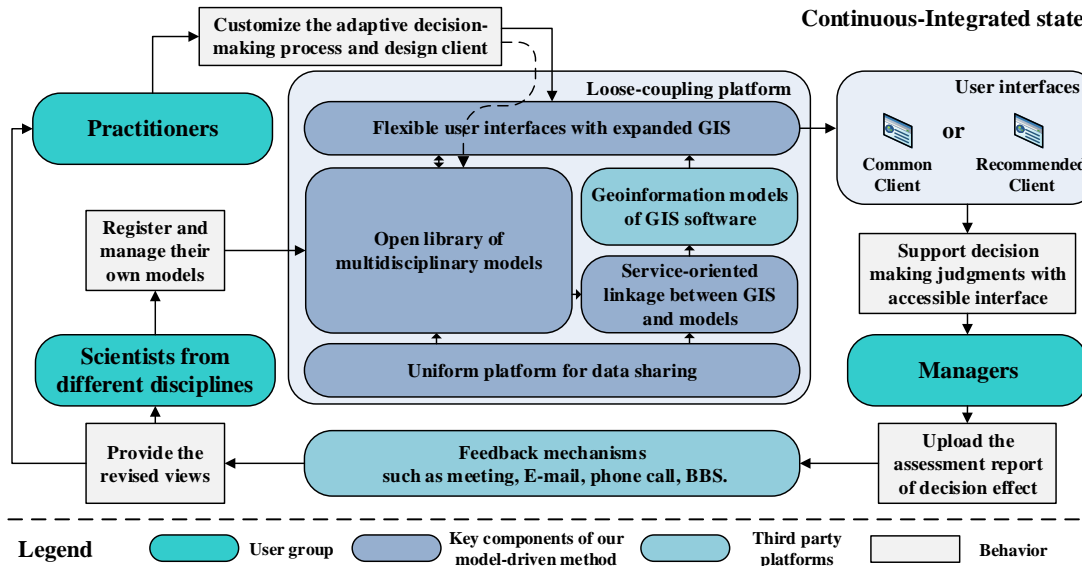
Continuous-Integrated state

Customize the adaptive decision-making process and design client

Loose-coupling platform

Practitioners

Flexible user interfaces with expanded GIS

User interfaces

Common Client

or

Recommended Client

Geoinformation models of GIS software

Register and manage their own models

Open library of multidisciplinary models

Service-oriented linkage between GIS and models

Support decision making judgments with accessible interface

Scientists from different disciplines

Uniform platform for data sharing

Managers

Provide the revised views

Feedback mechanisms such as meeting, E-mail, phone call, BBS.

Upload the assessment report of decision effect

Legend

User group

Key components of our model-driven method

Third party platforms

Behavior